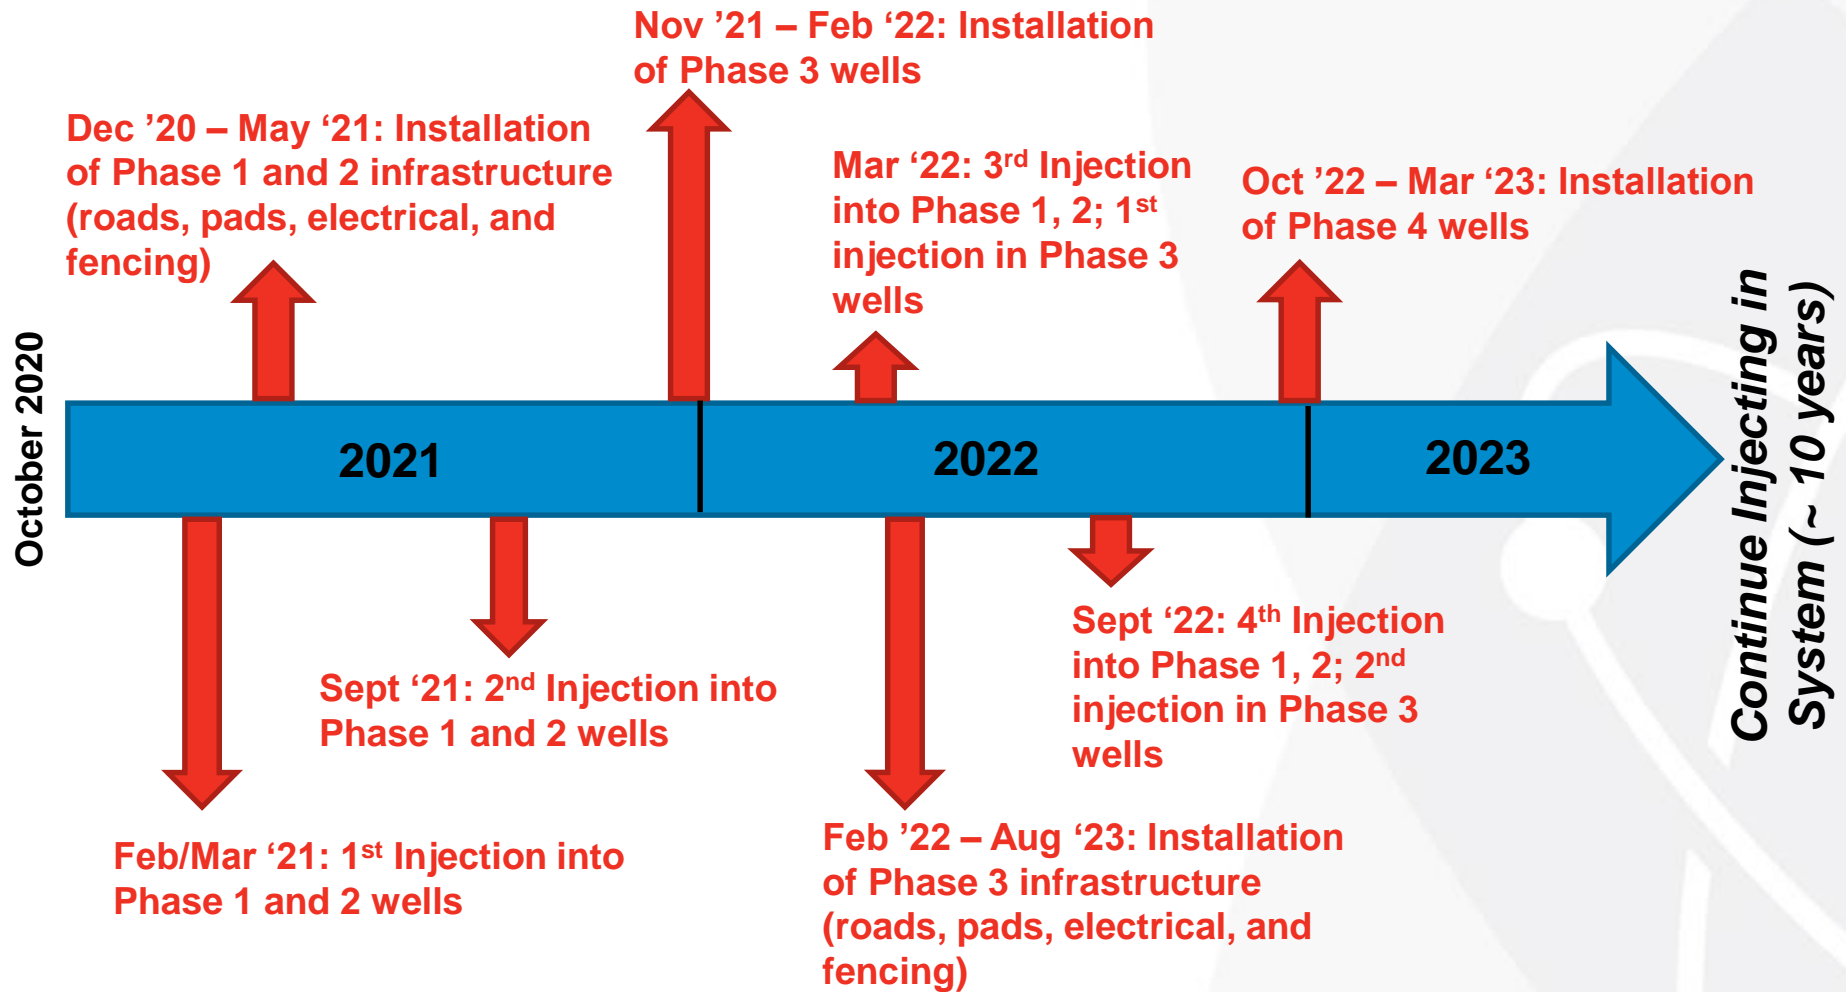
October 2020

Dec ’20 – May ‘21: Installation of Phase 1 and 2 infrastructure (roads, pads, electrical, and fencing)

Nov ’21 – Feb ‘22: Installation of Phase 3 wells

Mar ‘22: 3$^{rd}$ Injection into Phase 1, 2; 1$^{st}$ injection in Phase 3 wells

Oct ’22 – Mar ‘23: Installation of Phase 4 wells

2021

2022

2023

Continue Injecting in System (~ 10 years)

Feb/Mar ‘21: 1$^{st}$ Injection into Phase 1 and 2 wells

Sept ‘21: 2$^{nd}$ Injection into Phase 1 and 2 wells

Feb ’22 – Aug ‘23: Installation of Phase 3 infrastructure (roads, pads, electrical, and fencing)

Sept ‘22: 4$^{th}$ Injection into Phase 1, 2; 2$^{nd}$ injection in Phase 3 wells